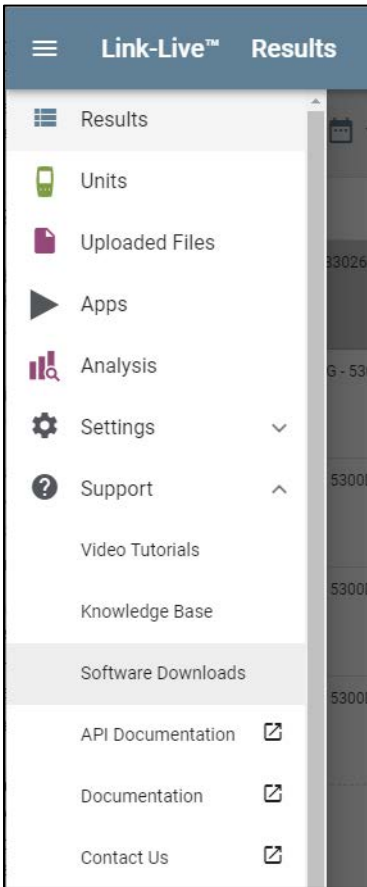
Link-Live™ Results

Results

Units

Uploaded Files

Apps

Analysis

Settings

Support

Video Tutorials

Knowledge Base

Software Downloads

API Documentation

Documentation

Contact Us

33026

G - 53

5300

5300

5300